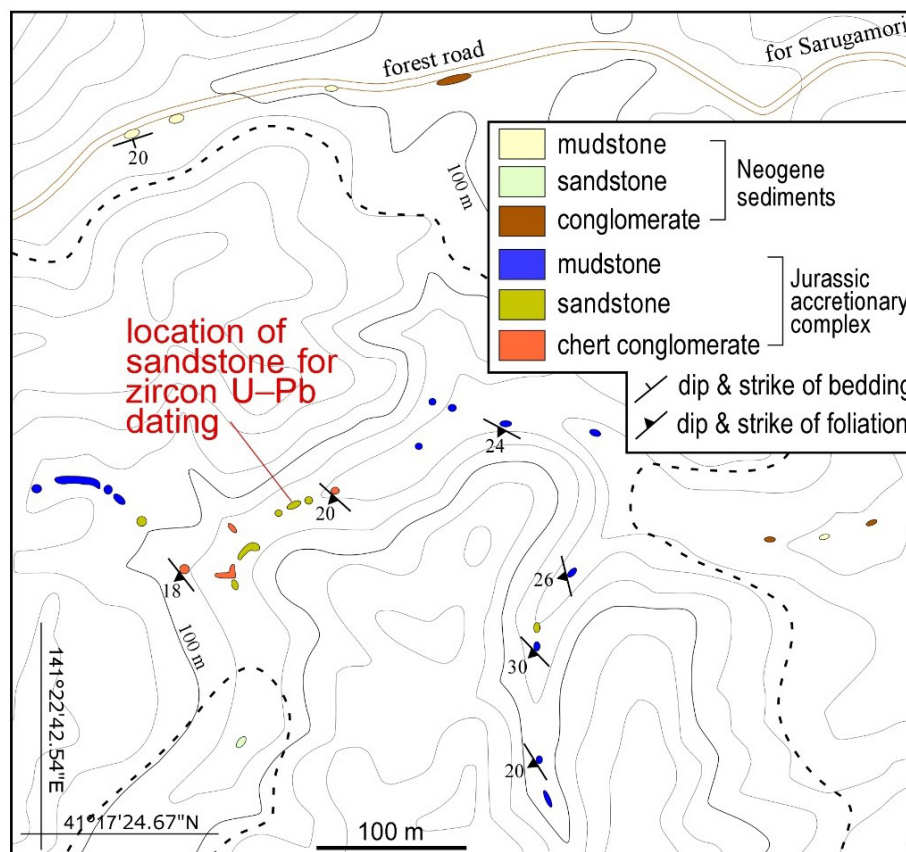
forest road

for Sarugamori

20

100 m

mudstone
sandstone
conglomerate
Neogene sediments

mudstone
sandstone
chert conglomerate
Jurassic accretionary complex

dip & strike of bedding
dip & strike of foliation

location of sandstone for zircon U–Pb dating

24

20

18

100 m

26

30

20

141°22'42.54"E

41°17'24.67"N

100 m